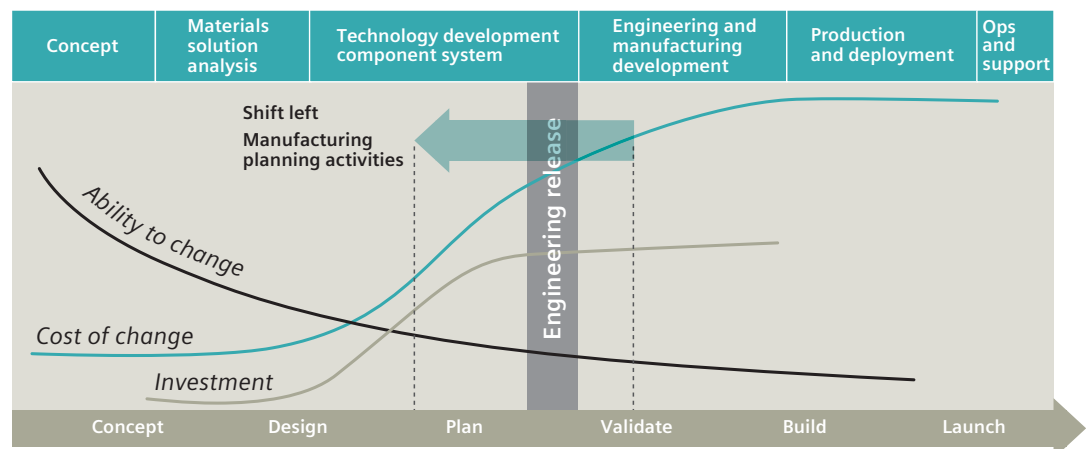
| Concept | Materials solution analysis | Technology development component system | Engineering and manufacturing development | Production and deployment | Ops and support |
|---|---|---|---|---|---|

Shift left
Manufacturing planning activities

Engineering release

Ability to change

Cost of change

Investment

Concept
Design
Plan
Validate
Build
Launch